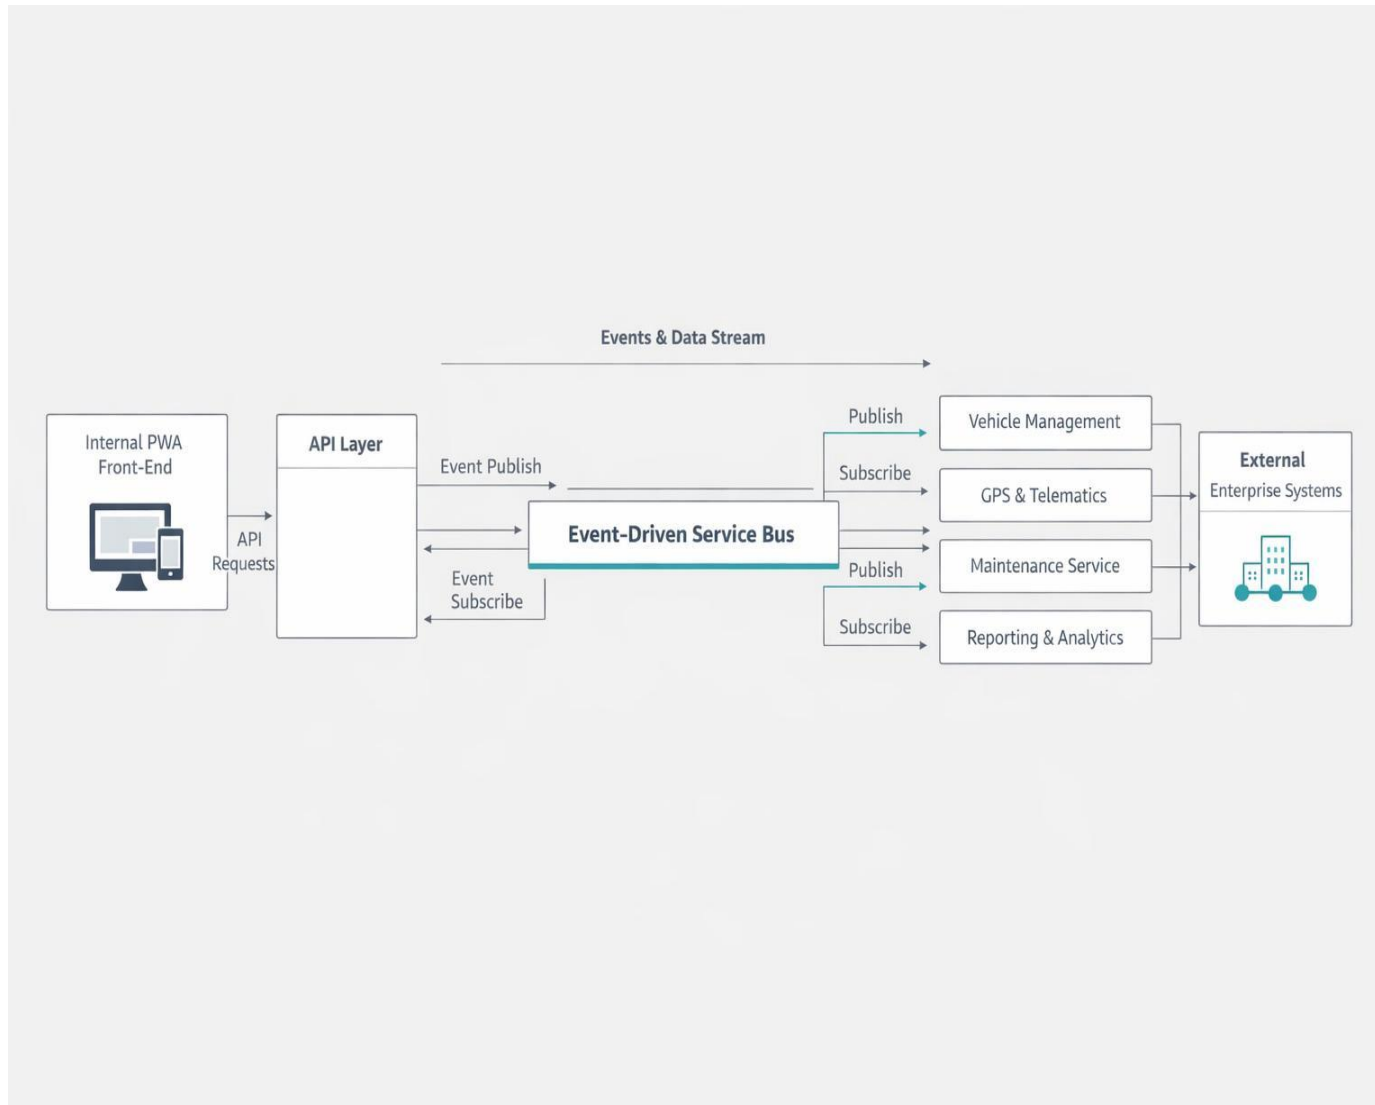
Events & Data Stream

Internal PWA Front-End

API Requests

API Layer

Event Publish

Event Subscribe

Event-Driven Service Bus

Publish

Subscribe

Publish

Subscribe

Vehicle Management

GPS & Telematics

Maintenance Service

Reporting & Analytics

External

Enterprise Systems